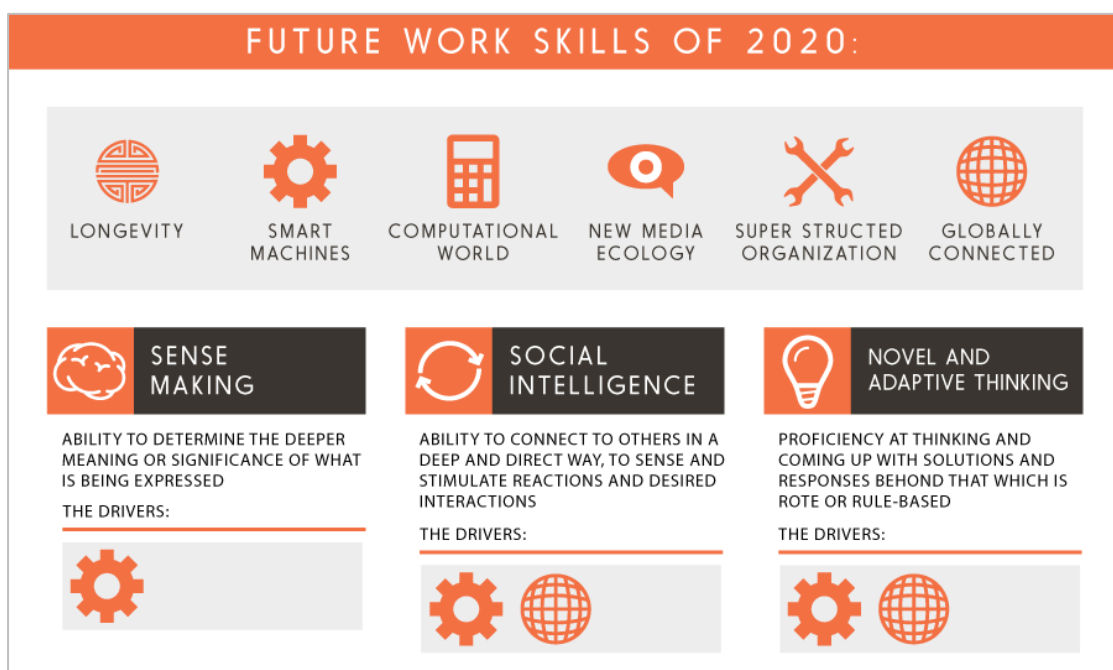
FUTURE WORK SKILLS OF 2020:

LONGEVITY

SMART MACHINES

COMPUTATIONAL WORLD

NEW MEDIA ECOLOGY

SUPER STRUCTED ORGANIZATION

GLOBALLY CONNECTED

SENSE MAKING

ABILITY TO DETERMINE THE DEEPER MEANING OR SIGNIFICANCE OF WHAT IS BEING EXPRESSED

THE DRIVERS:

SOCIAL INTELLIGENCE

ABILITY TO CONNECT TO OTHERS IN A DEEP AND DIRECT WAY, TO SENSE AND STIMULATE REACTIONS AND DESIRED INTERACTIONS

THE DRIVERS:

NOVEL AND ADAPTIVE THINKING

PROFICIENCY AT THINKING AND COMING UP WITH SOLUTIONS AND RESPONSES BEHOND THAT WHICH IS ROTE OR RULE-BASED

THE DRIVERS: